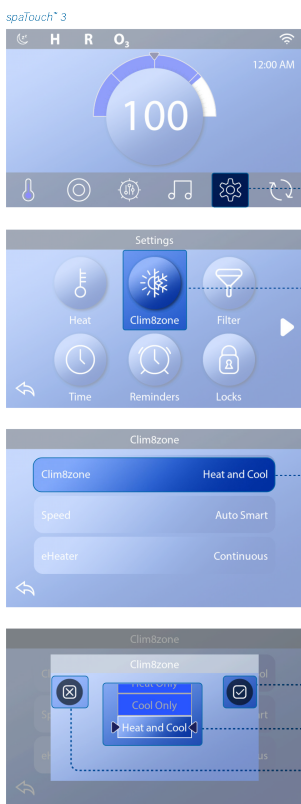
spaTouch™ 3

H R $O_3$

12:00 AM

100

Settings

Heat

Clim8zone

Filter

Time

Reminders

Locks

Clim8zone

Clim8zone Heat and Cool

Speed Auto Smart

eHeater Continuous

Clim8zone

Clim8zone

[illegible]

Cool Only

Heat and Cool